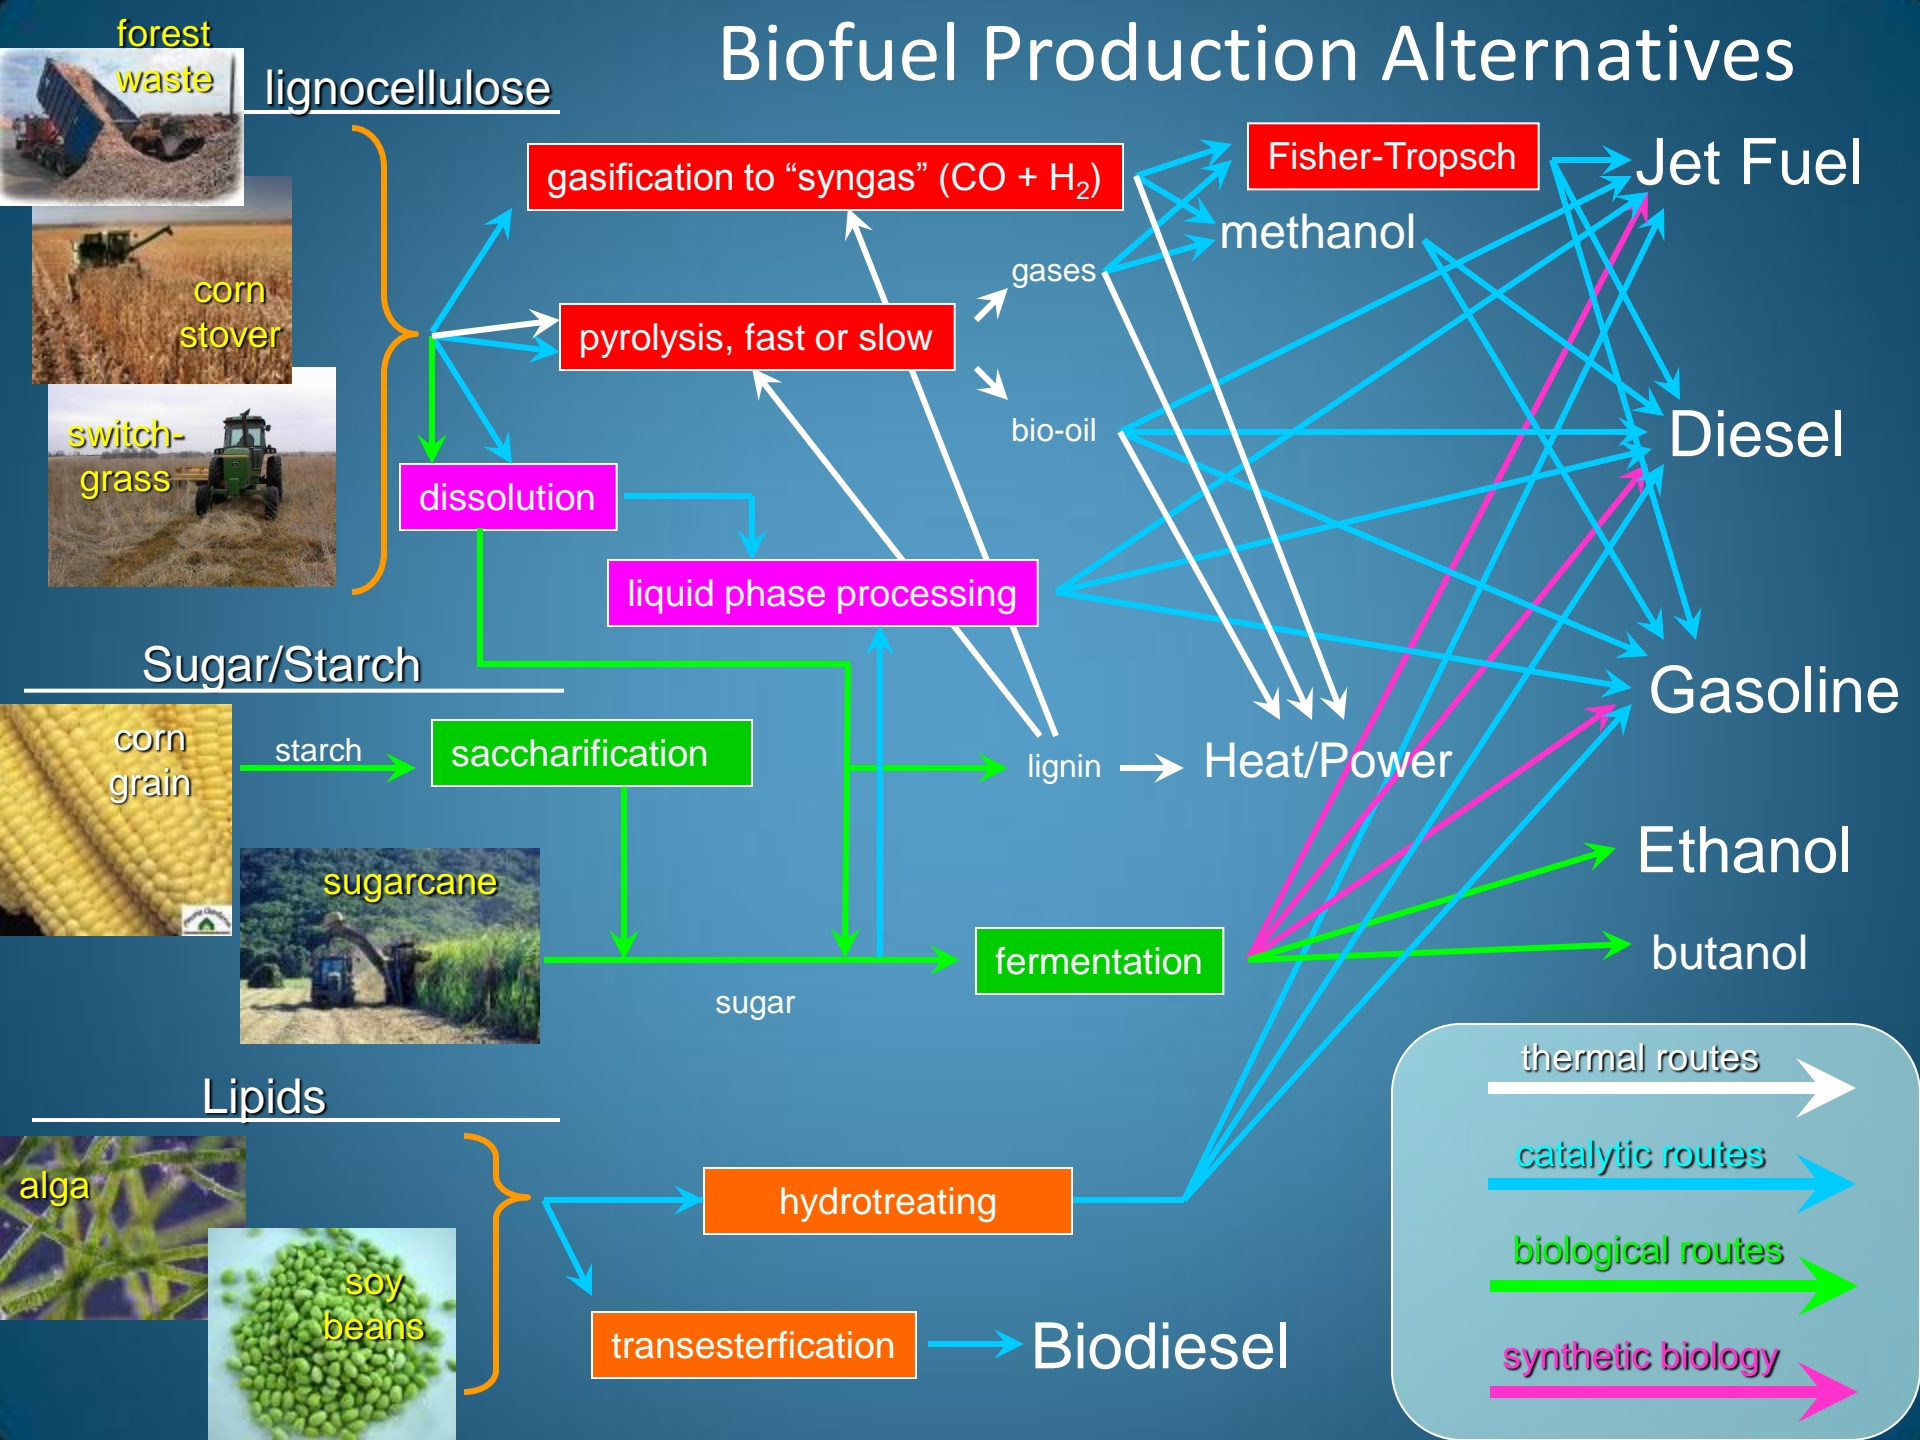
Biofuel Production Alternatives

forest waste

lignocellulose

corn stover

switch-grass

gasification to “syngas” (CO + $H_2$)

Fisher-Tropsch

Jet Fuel

methanol

gases

pyrolysis, fast or slow

bio-oil

Diesel

dissolution

liquid phase processing

Gasoline

Sugar/Starch

corn grain

starch

saccharification

lignin

Heat/Power

Ethanol

sugarcane

fermentation

butanol

sugar

Lipids

alga

soy beans

hydrotreating

transesterfication

Biodiesel

thermal routes

catalytic routes

biological routes

synthetic biology